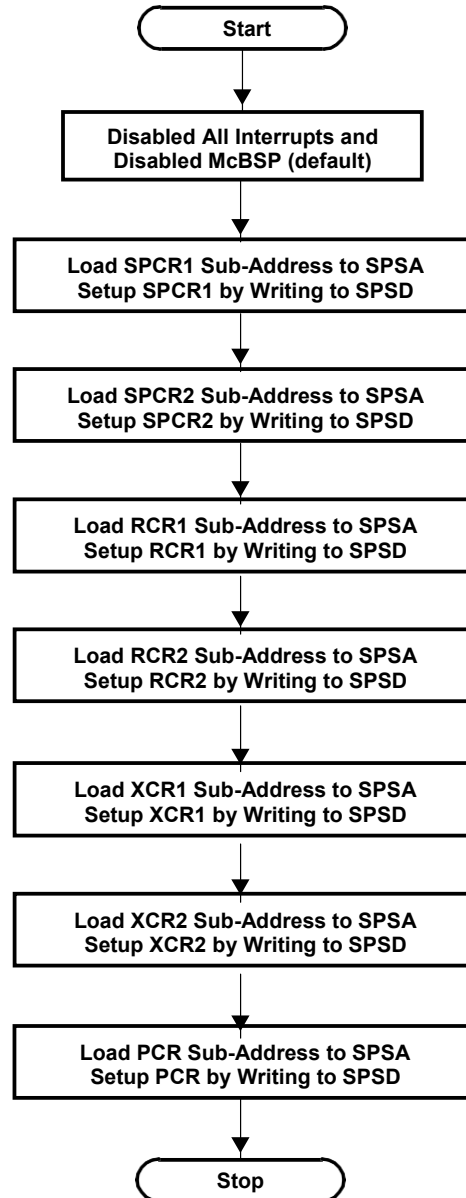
Start

Disabled All Interrupts and Disabled McBSP (default)

Load SPCR1 Sub-Address to SPSA Setup SPCR1 by Writing to SPSD

Load SPCR2 Sub-Address to SPSA Setup SPCR2 by Writing to SPSD

Load RCR1 Sub-Address to SPSA Setup RCR1 by Writing to SPSD

Load RCR2 Sub-Address to SPSA Setup RCR2 by Writing to SPSD

Load XCR1 Sub-Address to SPSA Setup XCR1 by Writing to SPSD

Load XCR2 Sub-Address to SPSA Setup XCR2 by Writing to SPSD

Load PCR Sub-Address to SPSA Setup PCR by Writing to SPSD

Stop